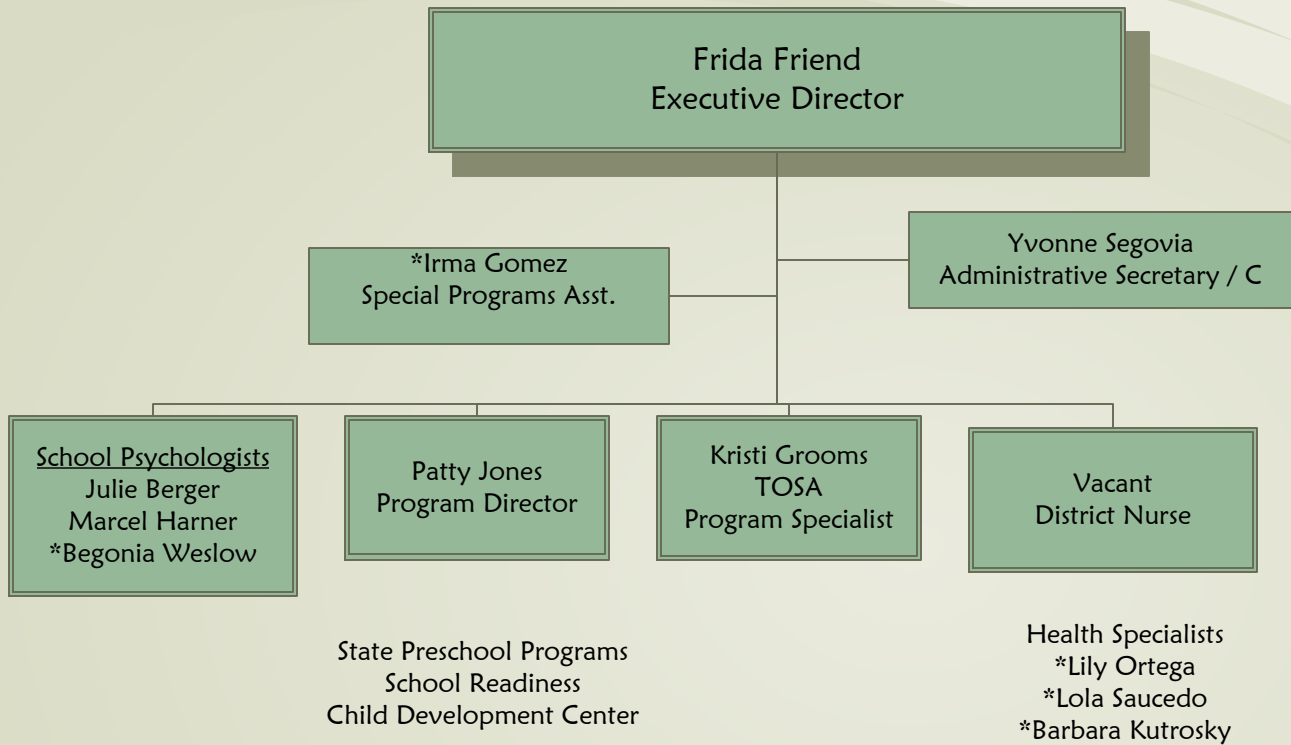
Frida Friend
Executive Director

*Irma Gomez
Special Programs Asst.

Yvonne Segovia
Administrative Secretary / C

School Psychologists
Julie Berger
Marcel Harner
*Begonia Weslow

Patty Jones
Program Director

Kristi Grooms
TOSA
Program Specialist

Vacant
District Nurse

State Preschool Programs
School Readiness
Child Development Center

Health Specialists
*Lily Ortega
*Lola Saucedo
*Barbara Kutrosky